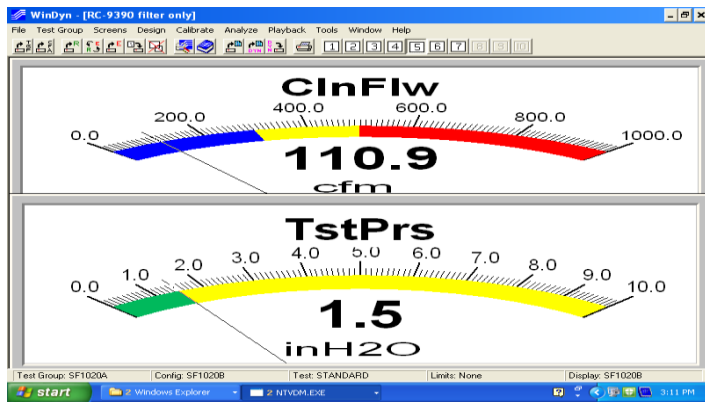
WinDyn - [RC-9390 filter only]

File Test Group Screens Design Calibrate Analyze Playback Tools Window Help

1 2 3 4 5 6 7 8 9 10

ClnFlw

0.0 200.0 400.0 600.0 800.0 1000.0

110.9

cfm

TstPrs

0.0 1.0 2.0 3.0 4.0 5.0 6.0 7.0 8.0 9.0 10.0

1.5

inH2O

Test Group: SF1020A | Config: SF1020B | Test: STANDARD | Limits: None | Display: SF1020B

start | 2 Windows Explorer | 2 NTVDM.EXE | 3:11 PM